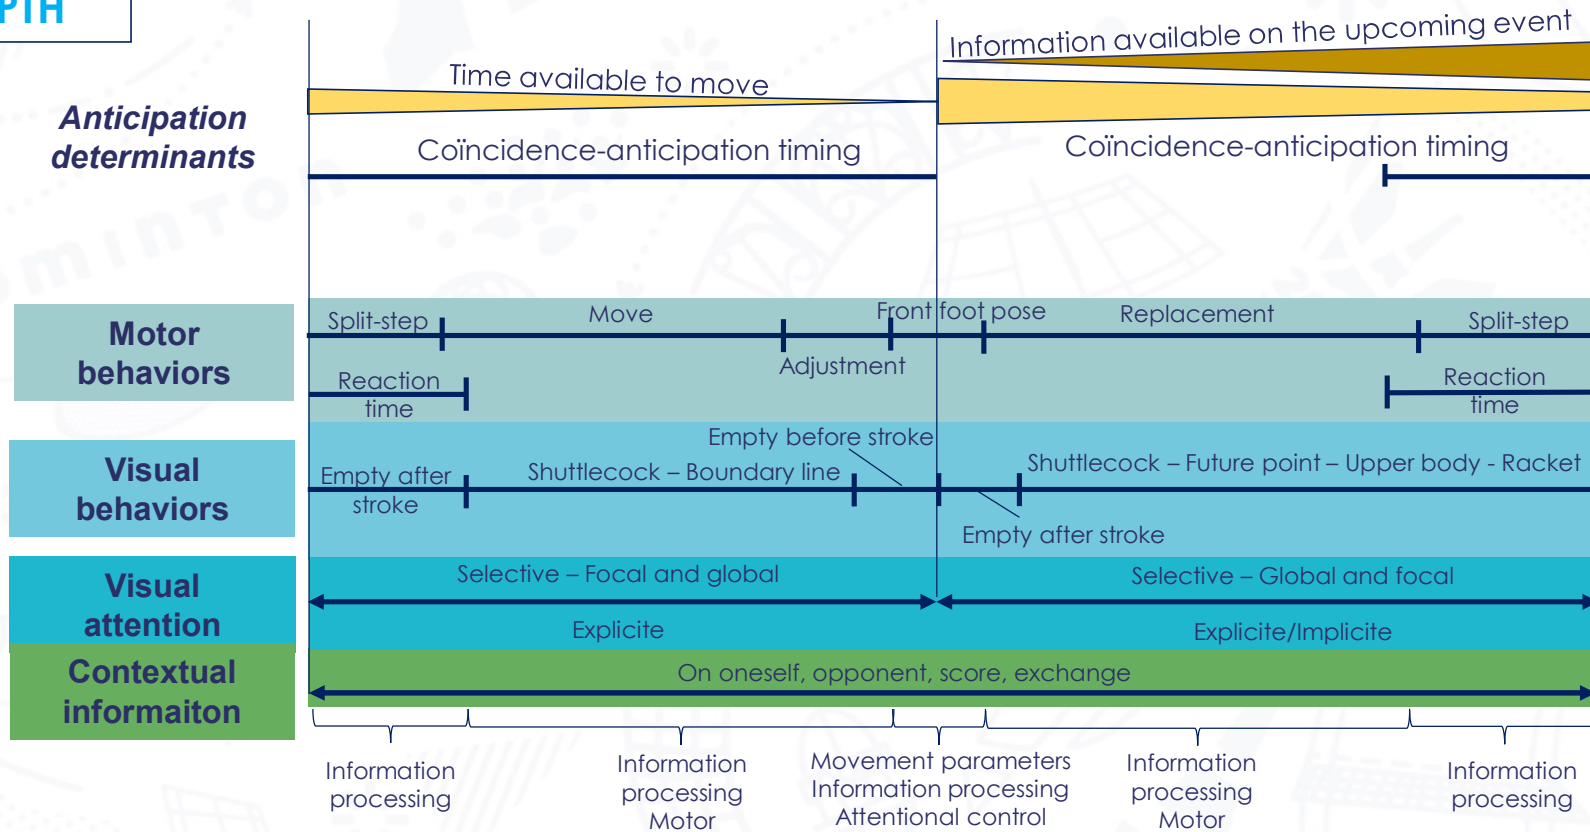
PTH

Anticipation determinants

Time available to move

Information available on the upcoming event

Coïncidence-anticipation timing

Coïncidence-anticipation timing

Motor behaviors

Split-step

Move

Front foot pose

Replacement

Split-step

Adjustment

Reaction time

Reaction time

Visual behaviors

Empty before stroke

Empty after stroke

Shuttlecock – Boundary line

Shuttlecock – Future point – Upper body - Racket

Empty after stroke

Visual attention

Selective – Focal and global

Selective – Global and focal

Explicite

Explicite/Implicite

Contextual informaiton

On oneself, opponent, score, exchange

Information processing

Information processing Motor

Movement parameters Information processing Attentional control

Information processing Motor

Information processing